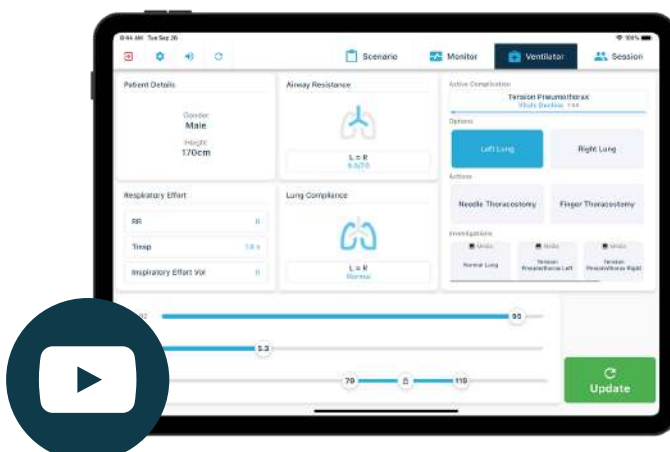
9:44 AM Tue Sep 26

Scenario Monitor Ventilator Session

Patient Details

Gender
Male

Height
170cm

Airway Resistance

L = R
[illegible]

Active Complication

Tension Pneumothorax
Vitals Decline 1:44

Options

Left Lung

Right Lung

Actions

Needle Thoracostomy

Finger Thoracostomy

Investigations

Normal Lung

Tension Pneumothorax Left

Tension Pneumothorax Right

Respiratory Effort

RR

Tinsp

Inspiratory Effort Vol

Lung Compliance

L = R
Normal

95

5.3

79

115

Update